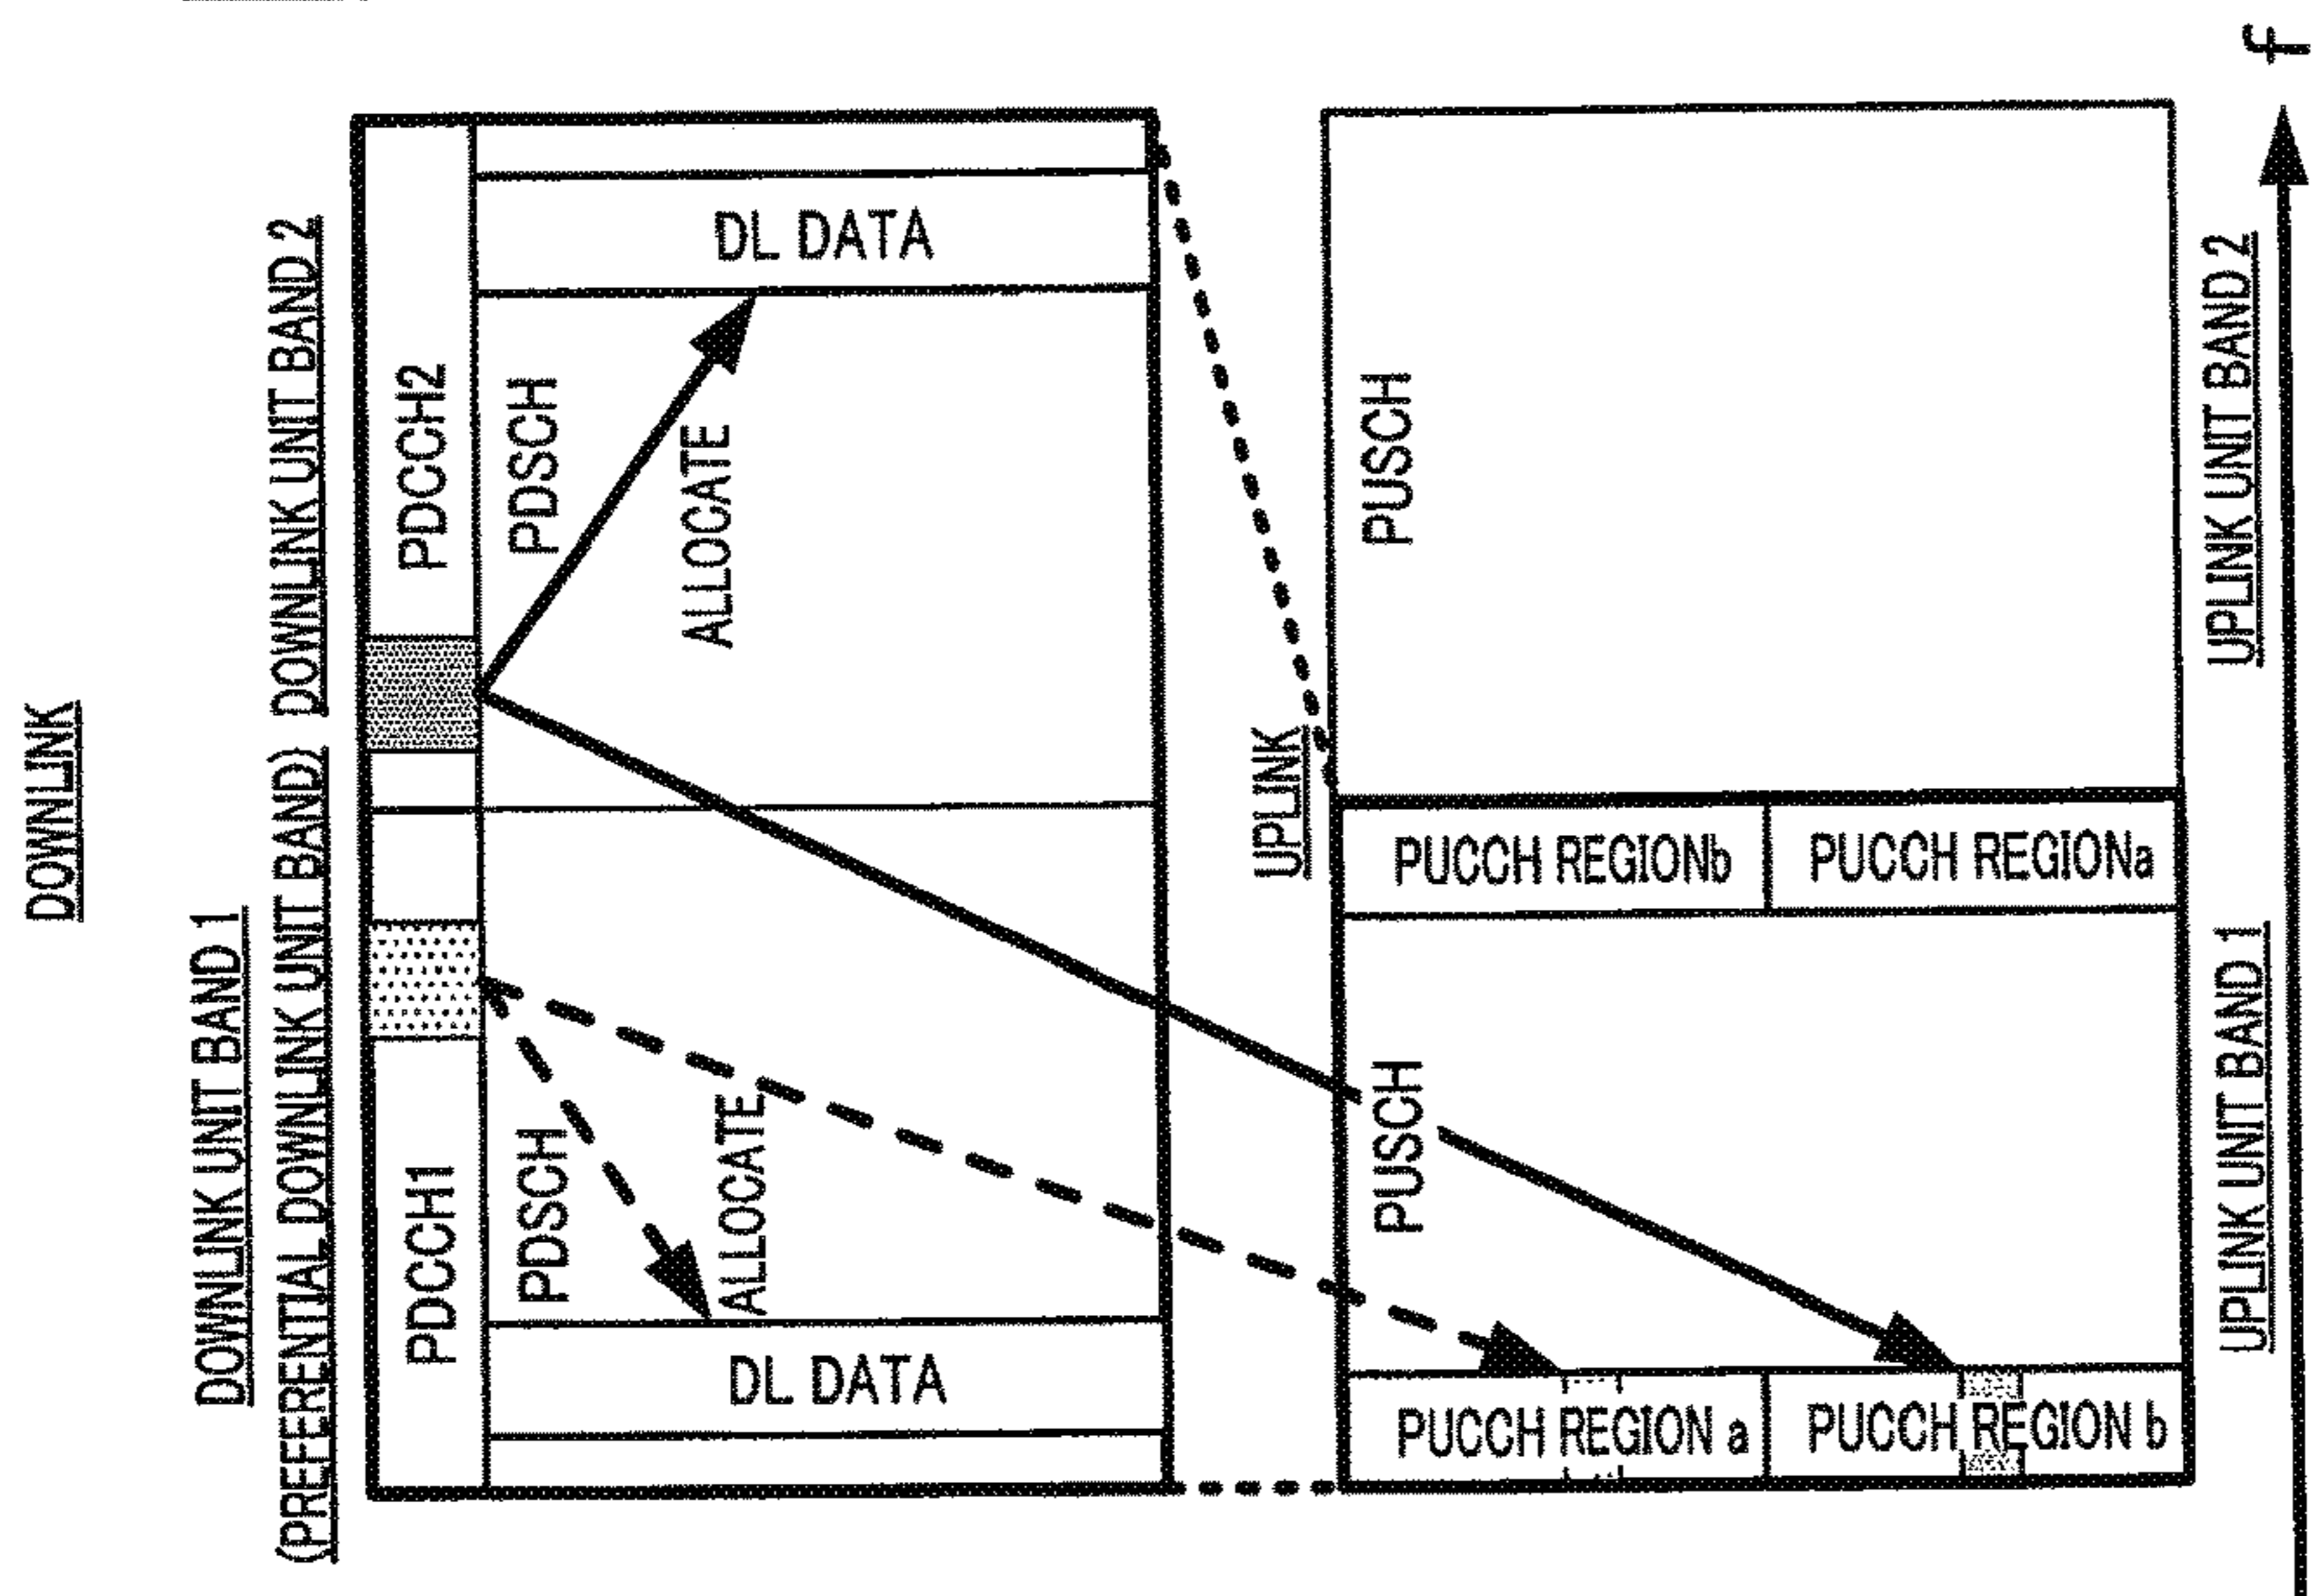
DOWNLINK

DOWNLINK UNIT BAND 1
(PREFERENTIAL DOWNLINK UNIT BAND)

DOWNLINK UNIT BAND 2

PDCCH1

PDSCH

ALLOCATE

DL DATA

PDCCH2

PDSCH

ALLOCATE

DL DATA

UPLINK

PUCCH REGION a

PUCCH REGION b

PUSCH

PUCCH REGIONb

PUCCH REGIONa

PUSCH

UPLINK UNIT BAND 1

UPLINK UNIT BAND 2

f